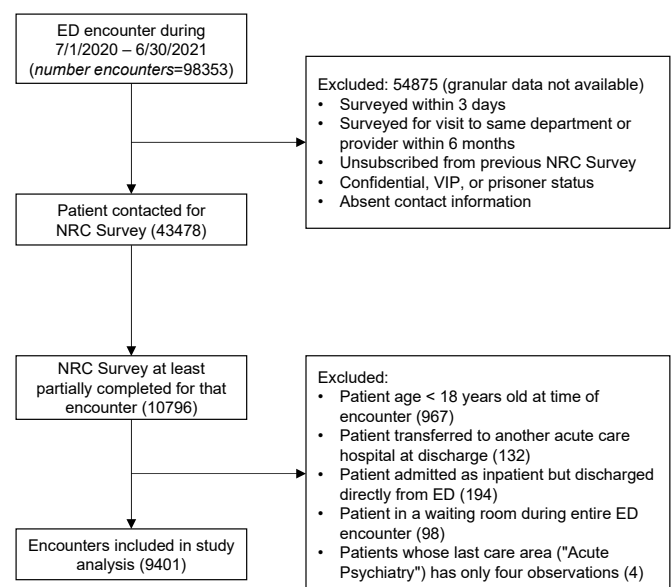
ED encounter during 7/1/2020 – 6/30/2021 (*number encounters*=98353)

Excluded: 54875 (granular data not available)
- Surveyed within 3 days
- Surveyed for visit to same department or provider within 6 months
- Unsubscribed from previous NRC Survey
- Confidential, VIP, or prisoner status
- Absent contact information

Patient contacted for NRC Survey (43478)

NRC Survey at least partially completed for that encounter (10796)

Excluded:
- Patient age < 18 years old at time of encounter (967)
- Patient transferred to another acute care hospital at discharge (132)
- Patient admitted as inpatient but discharged directly from ED (194)
- Patient in a waiting room during entire ED encounter (98)
- Patients whose last care area ("Acute Psychiatry") has only four observations (4)

Encounters included in study analysis (9401)